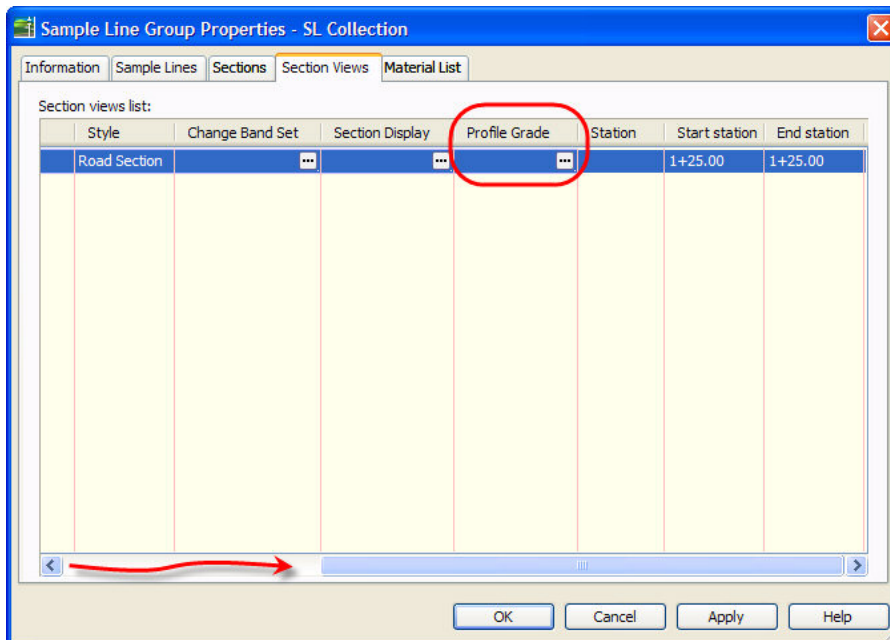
Sample Line Group Properties - SL Collection

Information | Sample Lines | Sections | Section Views | Material List

Section views list:

| | Style | Change Band Set | Section Display | Profile Grade | Station | Start station | End station |
|---|---|---|---|---|---|---|---|
| | Road Section | ... | ... | ... | | 1+25.00 | 1+25.00 |

OK | Cancel | Apply | Help